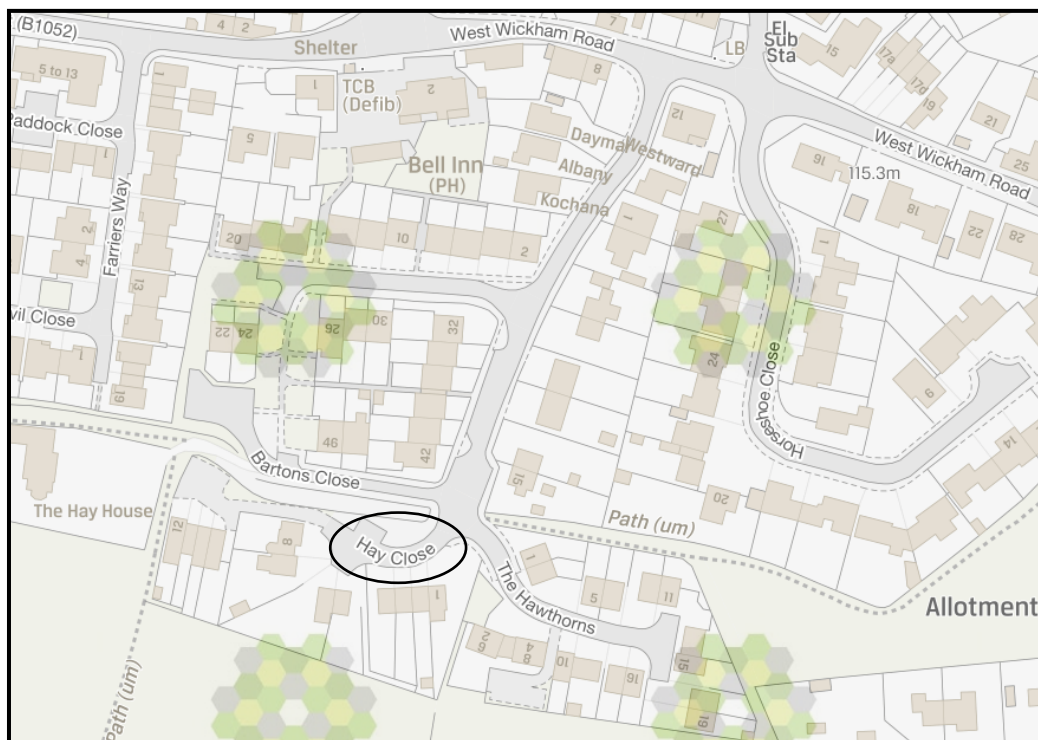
(B1052)
4
2
West Wickham Road
Shelter
7
El
LB
Sub
Sta
15
17a
5 to 13
8
1
TCB
(Defib)
2
17d
19
Paddock Close
12
21
5
Dayma
Westward
West Wickham Road
25
1
Bell Inn
(PH)
Albany
16
115.3m
Farriers Way
2
Kochana
18
22
28
20
10
2
27
4
1
13
vil Close
22
24
26
30
32
24
19
Horseshoe Close
6
46
42
14
Bartons Close
15
The Hay House
12
20
Path (um)
8
Hay Close
1
The Hawthorns
5
11
1
Allotment
Path (um)
6
4
8
10
16
15
19